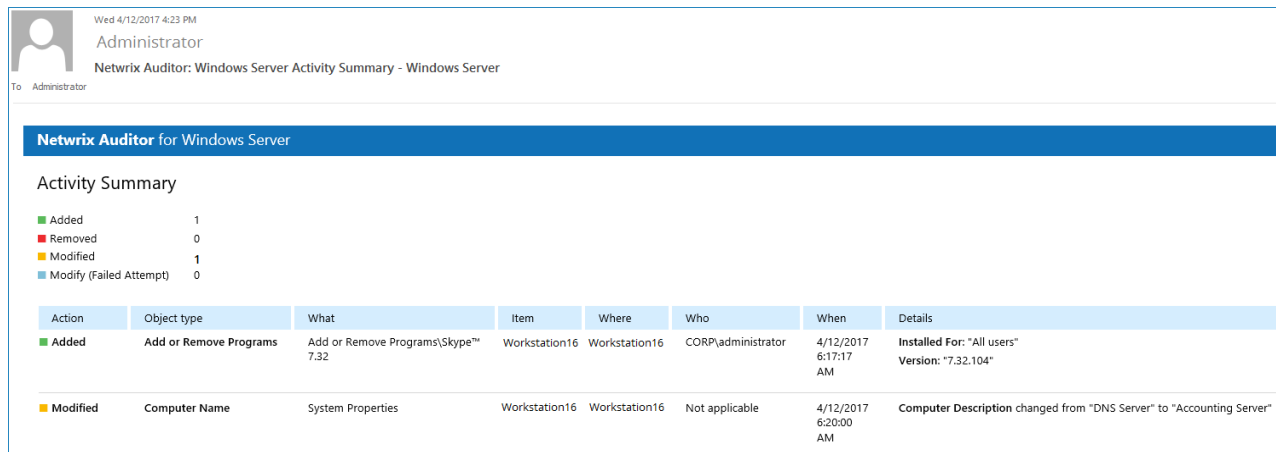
Wed 4/12/2017 4:23 PM

Administrator

Netwrix Auditor: Windows Server Activity Summary - Windows Server

To Administrator

Netwrix Auditor for Windows Server

Activity Summary

Added 1
Removed 0
Modified 1
Modify (Failed Attempt) 0

| Action | Object type | What | Item | Where | Who | When | Details |
|---|---|---|---|---|---|---|---|
| Added | Add or Remove Programs | Add or Remove Programs\Skype™ 7.32 | Workstation16 | Workstation16 | CORP\administrator | 4/12/2017 6:17:17 AM | Installed For: "All users" Version: "7.32.104" |
| Modified | Computer Name | System Properties | Workstation16 | Workstation16 | Not applicable | 4/12/2017 6:20:00 AM | Computer Description changed from "DNS Server" to "Accounting Server" |